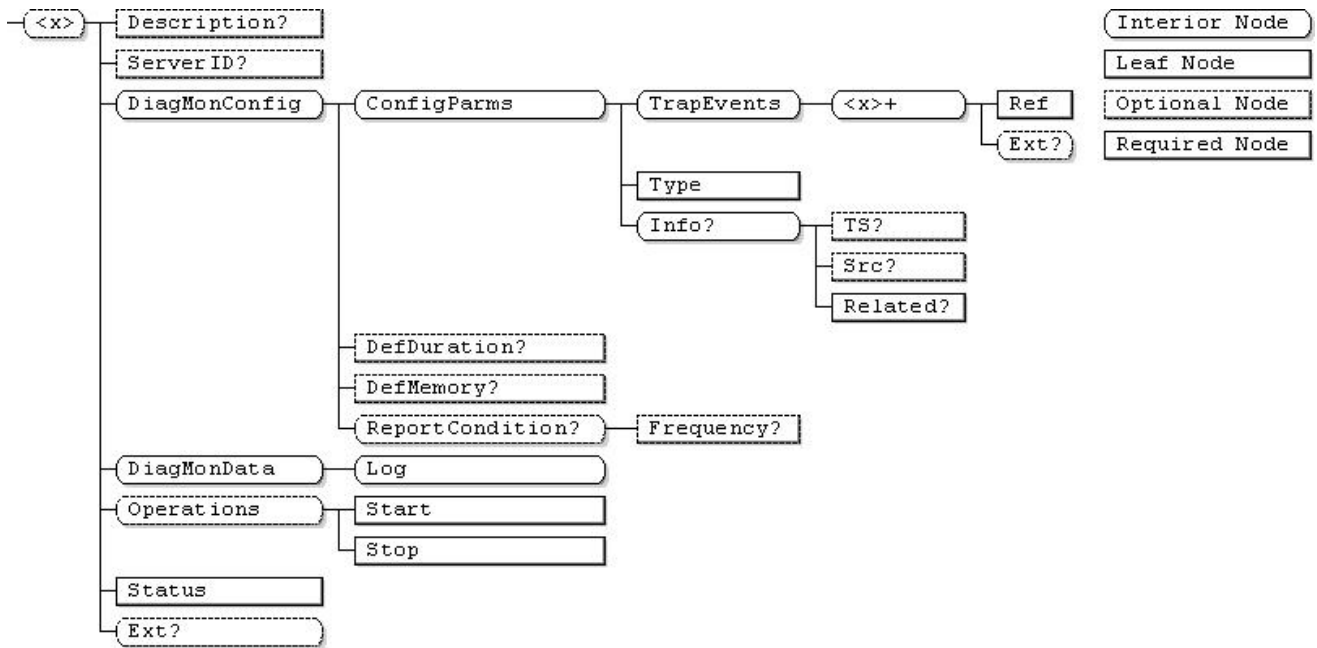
<x>
Description?
ServerID?
DiagMonConfig
ConfigParms
TrapEvents
<x>+
Ref
Ext?
Type
Info?
TS?
Src?
Related?
DefDuration?
DefMemory?
ReportCondition?
Frequency?
DiagMonData
Log
Operations
Start
Stop
Status
Ext?

Interior Node
Leaf Node
Optional Node
Required Node